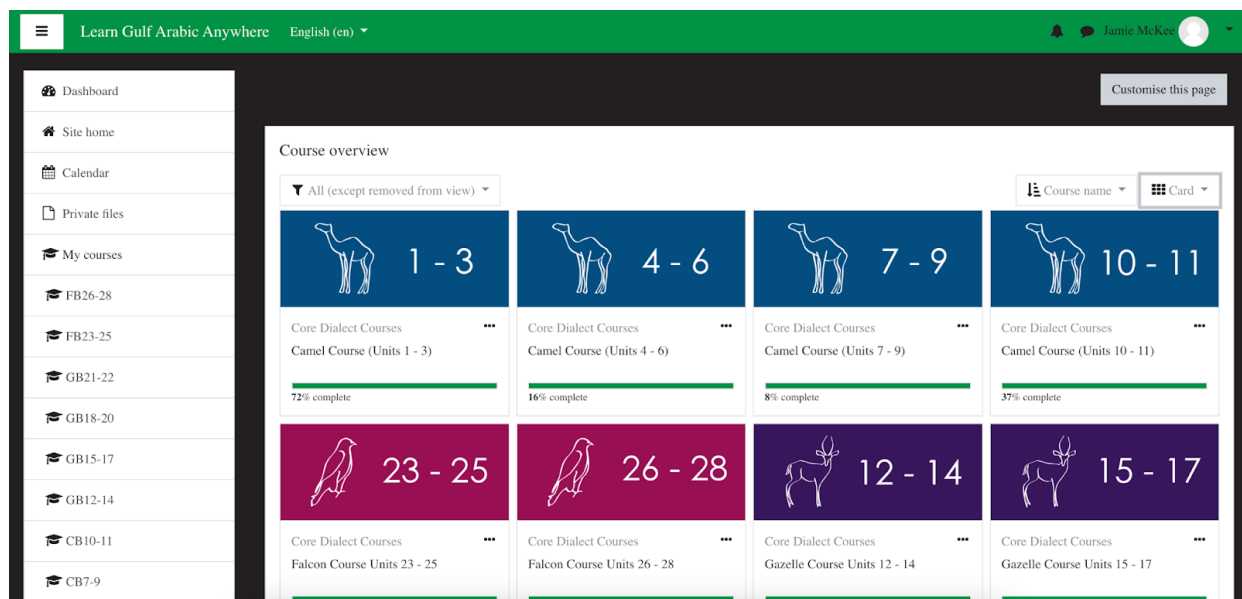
Learn Gulf Arabic Anywhere English (en)

Jamie McKee

Dashboard
Site home
Calendar
Private files
My courses
FB26-28
FB23-25
GB21-22
GB18-20
GB15-17
GB12-14
CB10-11
CB7-9

Customise this page

Course overview

All (except removed from view)

Course name

Card

1 - 3
Core Dialect Courses
Camel Course (Units 1 - 3)
72% complete

4 - 6
Core Dialect Courses
Camel Course (Units 4 - 6)
16% complete

7 - 9
Core Dialect Courses
Camel Course (Units 7 - 9)
8% complete

10 - 11
Core Dialect Courses
Camel Course (Units 10 - 11)
37% complete

23 - 25
Core Dialect Courses
Falcon Course Units 23 - 25

26 - 28
Core Dialect Courses
Falcon Course Units 26 - 28

12 - 14
Core Dialect Courses
Gazelle Course Units 12 - 14

15 - 17
Core Dialect Courses
Gazelle Course Units 15 - 17